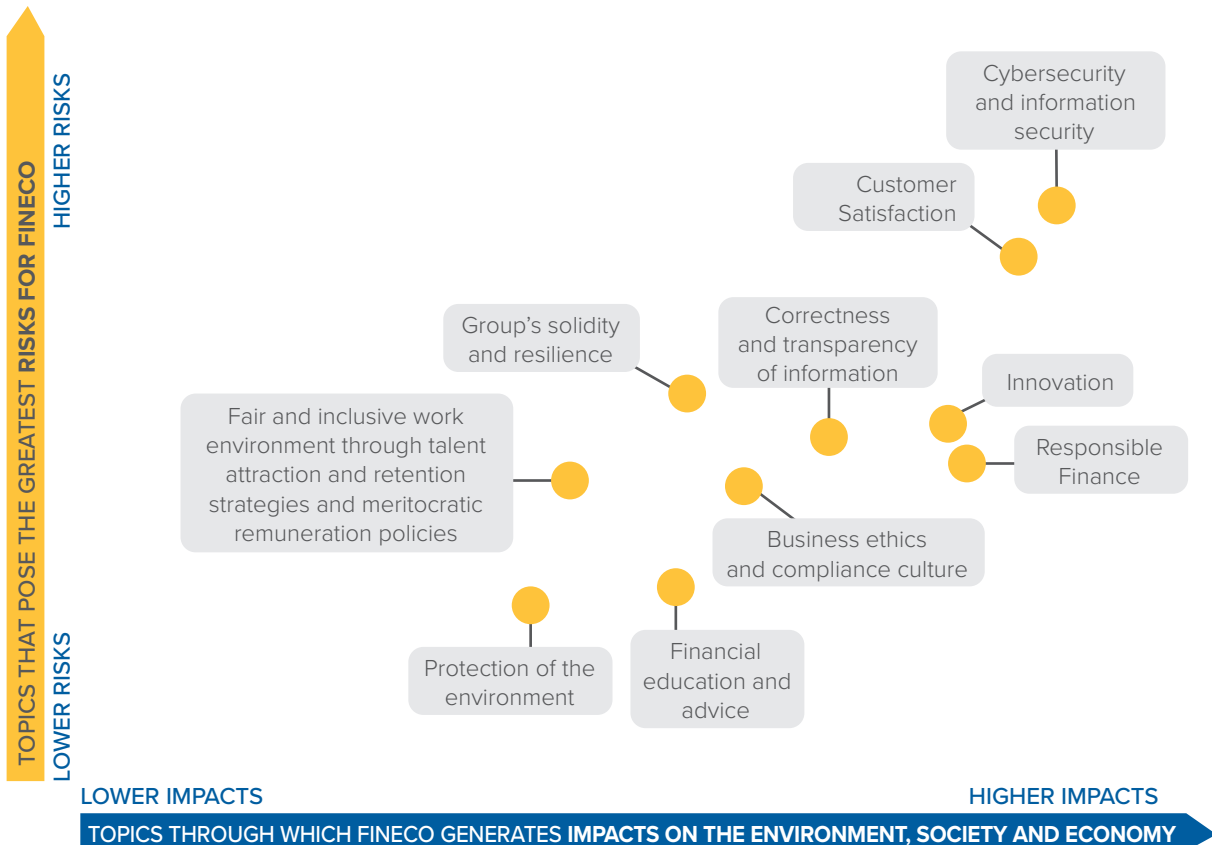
TOPICS THAT POSE THE GREATEST RISKS FOR FINECO

HIGHER RISKS

LOWER RISKS

Cybersecurity and information security

Customer Satisfaction

Group's solidity and resilience

Correctness and transparency of information

Innovation

Responsible Finance

Fair and inclusive work environment through talent attraction and retention strategies and meritocratic remuneration policies

Business ethics and compliance culture

Protection of the environment

Financial education and advice

LOWER IMPACTS

HIGHER IMPACTS

TOPICS THROUGH WHICH FINECO GENERATES IMPACTS ON THE ENVIRONMENT, SOCIETY AND ECONOMY